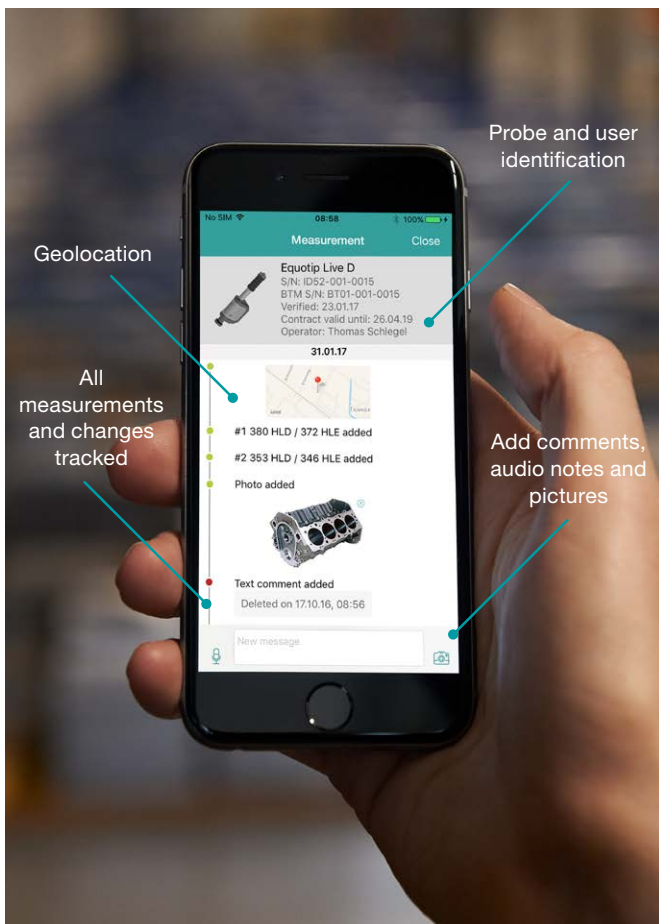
Probe and user identification

Geolocation

All measurements and changes tracked

Add comments, audio notes and pictures

No SIM 08:58 100%

Measurement Close

Equotip Live D
S/N: ID52-001-0015
BTM S/N: BT01-001-0015
Verified: 23.01.17
Contract valid until: 26.04.19
Operator: Thomas Schlegel

31.01.17

#1 380 HLD / 372 HLE added

#2 353 HLD / 346 HLE added

Photo added

Text comment added

Deleted on 17.10.16, 08:56

New message